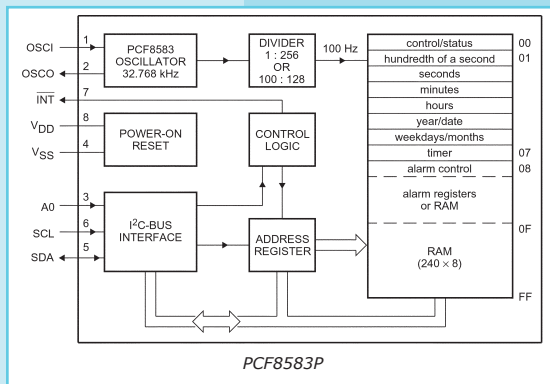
OSCI
1
PCF8583 OSCILLATOR 32.768 kHz
DIVIDER 1 : 256 OR 100 : 128
100 Hz
OSCO
2
$\overline{INT}$
7
$V_{DD}$
8
POWER-ON RESET
CONTROL LOGIC
$V_{SS}$
4
A0
3
SCL
6
SDA
5
$I^2$C-BUS INTERFACE
ADDRESS REGISTER

| | |
|---|---|
| control/status | 00 |
| hundredth of a second | 01 |
| seconds | |
| minutes | |
| hours | |
| year/date | |
| weekdays/months | |
| timer | 07 |
| alarm control | 08 |
| alarm registers or RAM | |
| RAM (240 × 8) | 0F |
| | FF |

PCF8583P